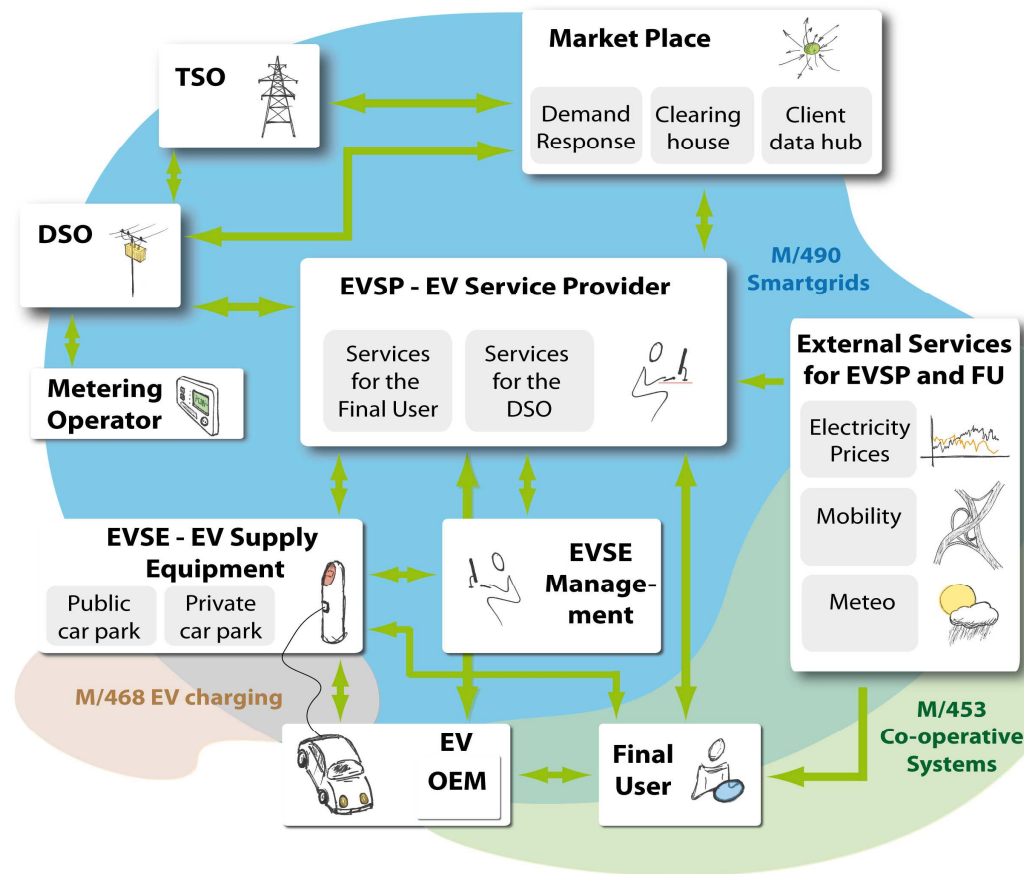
Market Place

Demand Response

Clearing house

Client data hub

TSO

DSO

M/490 Smartgrids

EVSP - EV Service Provider

Services for the Final User

Services for the DSO

External Services for EVSP and FU

Electricity Prices

Mobility

Meteo

Metering Operator

EVSE - EV Supply Equipment

Public car park

Private car park

EVSE Management

M/468 EV charging

EV OEM

Final User

M/453 Co-operative Systems